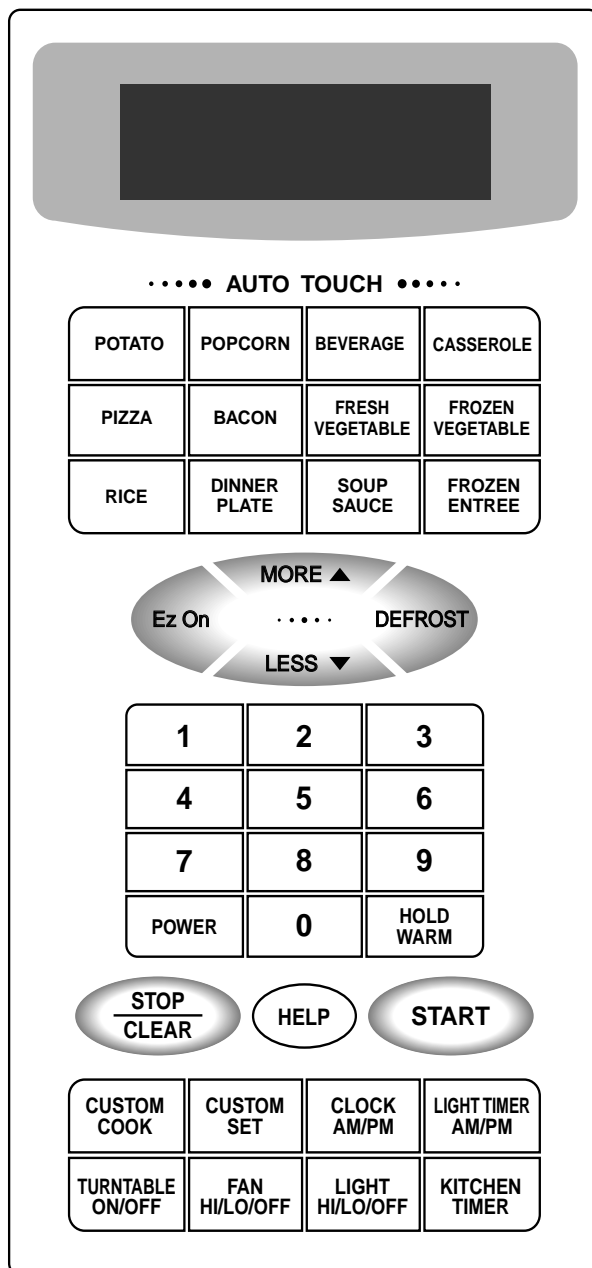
AUTO TOUCH

| POTATO | POPCORN | BEVERAGE | CASSEROLE |
|---|---|---|---|
| PIZZA | BACON | FRESH VEGETABLE | FROZEN VEGETABLE |
| RICE | DINNER PLATE | SOUP SAUCE | FROZEN ENTREE |

MORE ▲
Ez On
DEFROST
LESS ▼

| 1 | 2 | 3 |
|---|---|---|
| 4 | 5 | 6 |
| 7 | 8 | 9 |
| POWER | 0 | HOLD WARM |

STOP
CLEAR
HELP
START

| CUSTOM COOK | CUSTOM SET | CLOCK AM/PM | LIGHT TIMER AM/PM |
|---|---|---|---|
| TURNTABLE ON/OFF | FAN HI/LO/OFF | LIGHT HI/LO/OFF | KITCHEN TIMER |